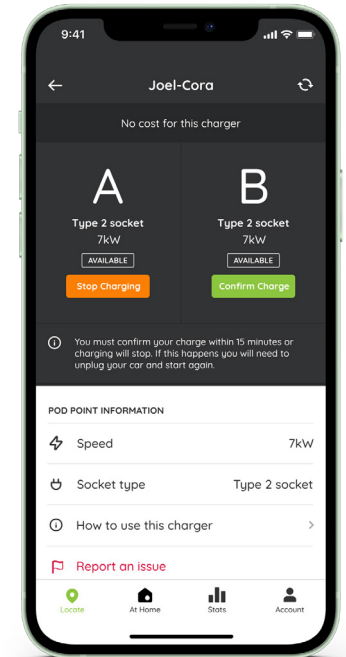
9:41

Joel-Cora

No cost for this charger

A
Type 2 socket
7kW
AVAILABLE
Stop Charging

B
Type 2 socket
7kW
AVAILABLE
Confirm Charge

You must confirm your charge within 15 minutes or charging will stop. If this happens you will need to unplug your car and start again.

POD POINT INFORMATION

Speed 7kW

Socket type Type 2 socket

How to use this charger

Report an issue

Locate
At Home
Stats
Account